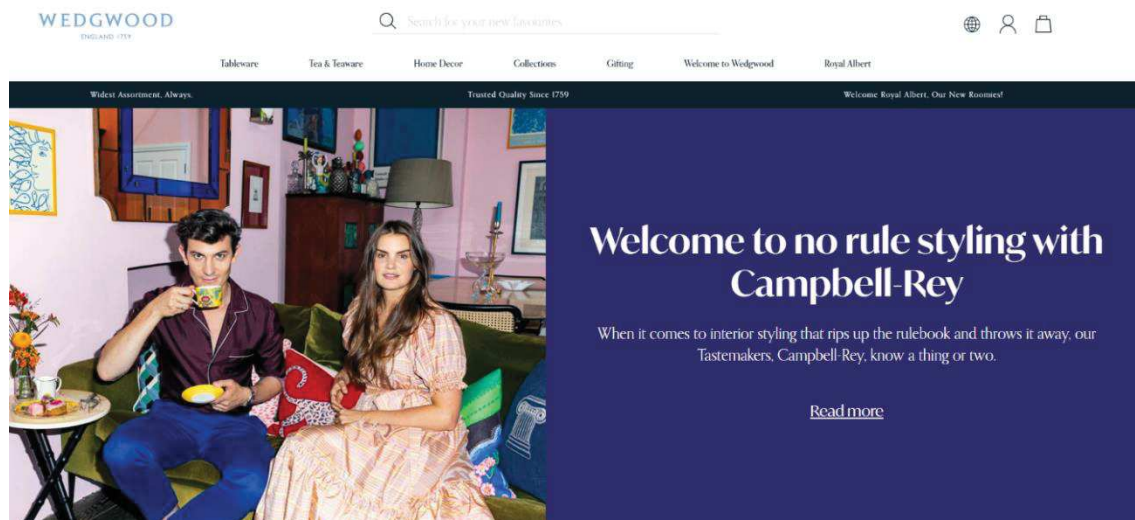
WEDGWOOD
ENGLAND 1759

Search for your new favourites

Tableware Tea & Teaware Home Decor Collections Gifting Welcome to Wedgwood Royal Albert

Widest Assortment, Always. Trusted Quality Since 1759 Welcome Royal Albert, Our New Roomies!

Welcome to no rule styling with Campbell-Rey

When it comes to interior styling that rips up the rulebook and throws it away, our Tastemakers, Campbell-Rey, know a thing or two.

Read more